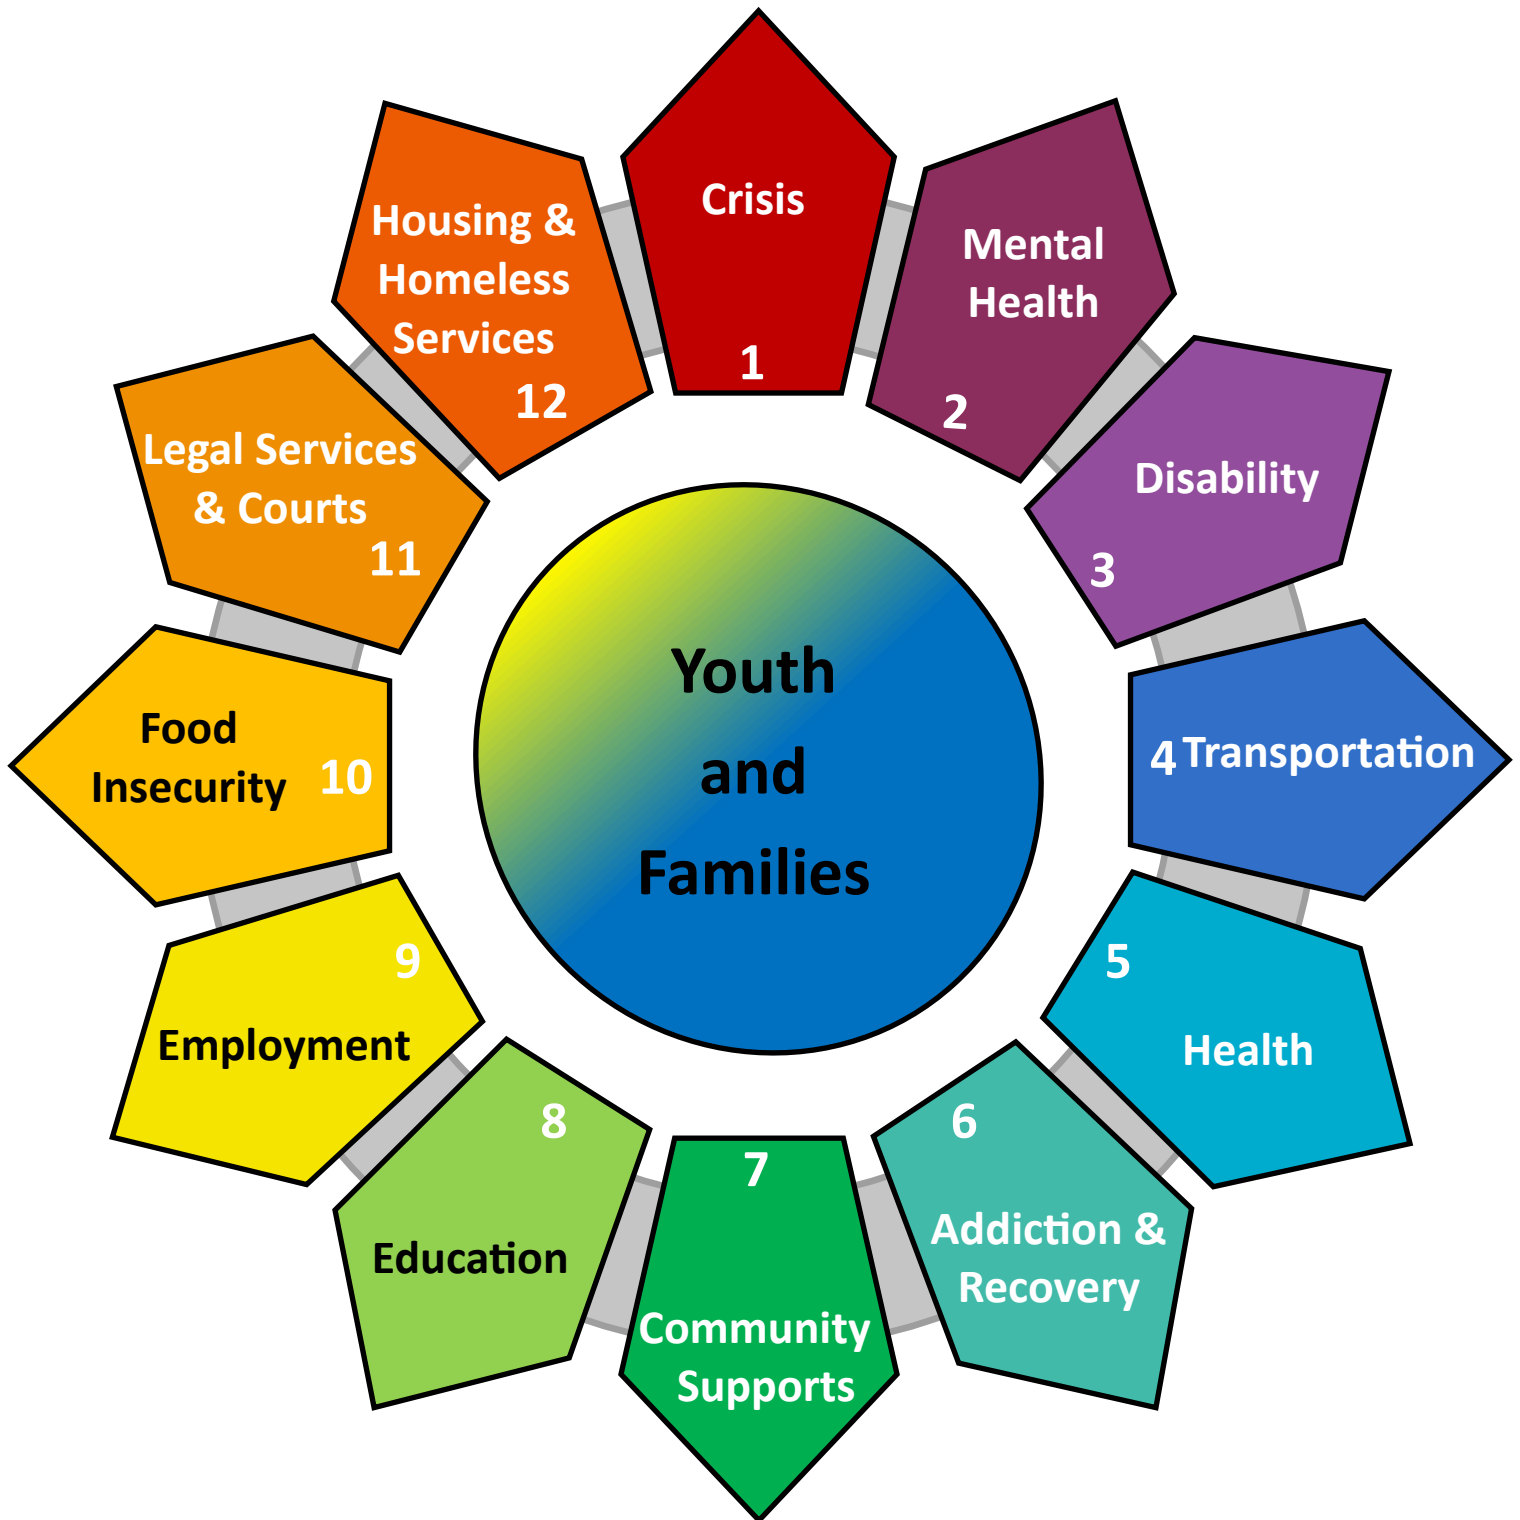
Youth and Families

Crisis
1

Mental Health
2

Disability
3

4 Transportation

5
Health

6
Addiction & Recovery

7
Community Supports

8
Education

9
Employment

Food Insecurity 10

Legal Services & Courts
11

Housing & Homeless Services
12